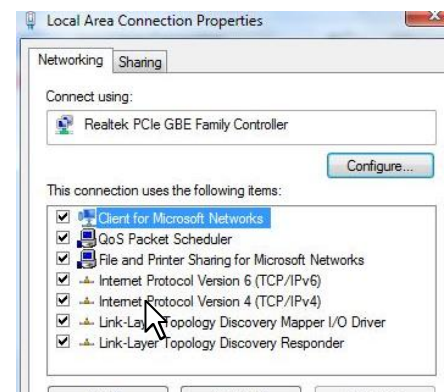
Local Area Connection Properties

Networking
Sharing

Connect using:

Realtek PCIe GBE Family Controller

Configure...

This connection uses the following items:

Client for Microsoft Networks
QoS Packet Scheduler
File and Printer Sharing for Microsoft Networks
Internet Protocol Version 6 (TCP/IPv6)
Internet Protocol Version 4 (TCP/IPv4)
Link-Layer Topology Discovery Mapper I/O Driver
Link-Layer Topology Discovery Responder